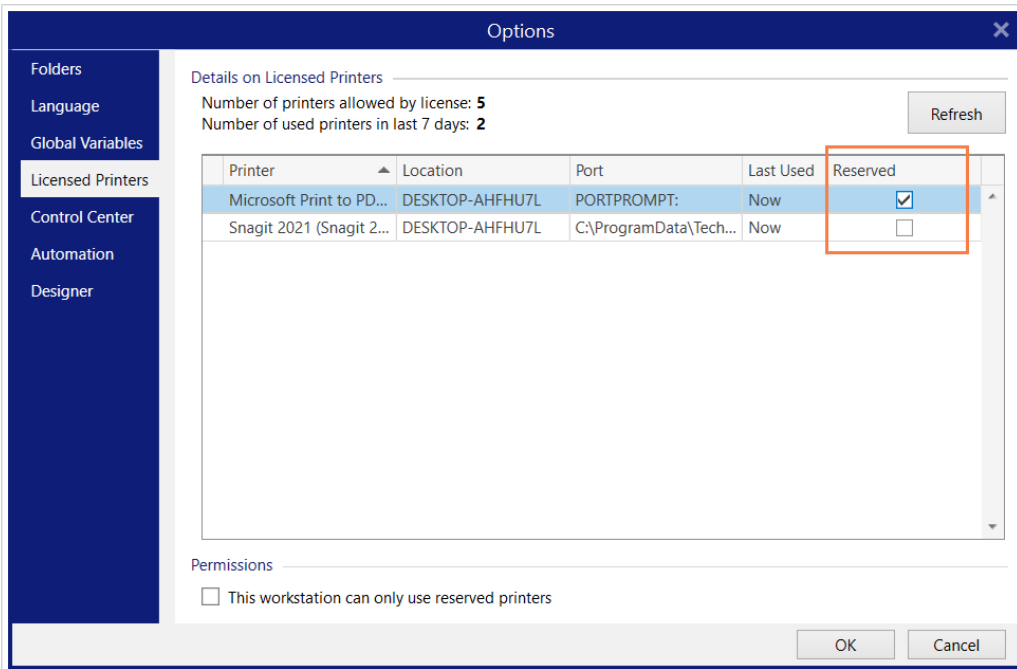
Options

Folders
Language
Global Variables
Licensed Printers
Control Center
Automation
Designer

Details on Licensed Printers

Number of printers allowed by license: **5**
Number of used printers in last 7 days: **2**

Refresh

| Printer | Location | Port | Last Used | Reserved |
|---|---|---|---|---|
| Microsoft Print to PD... | DESKTOP-AHFHU7L | PORTPROMPT: | Now | ☑ |
| Snagit 2021 (Snagit 2... | DESKTOP-AHFHU7L | C:\ProgramData\Tech... | Now | ☐ |

Permissions

This workstation can only use reserved printers

OK
Cancel